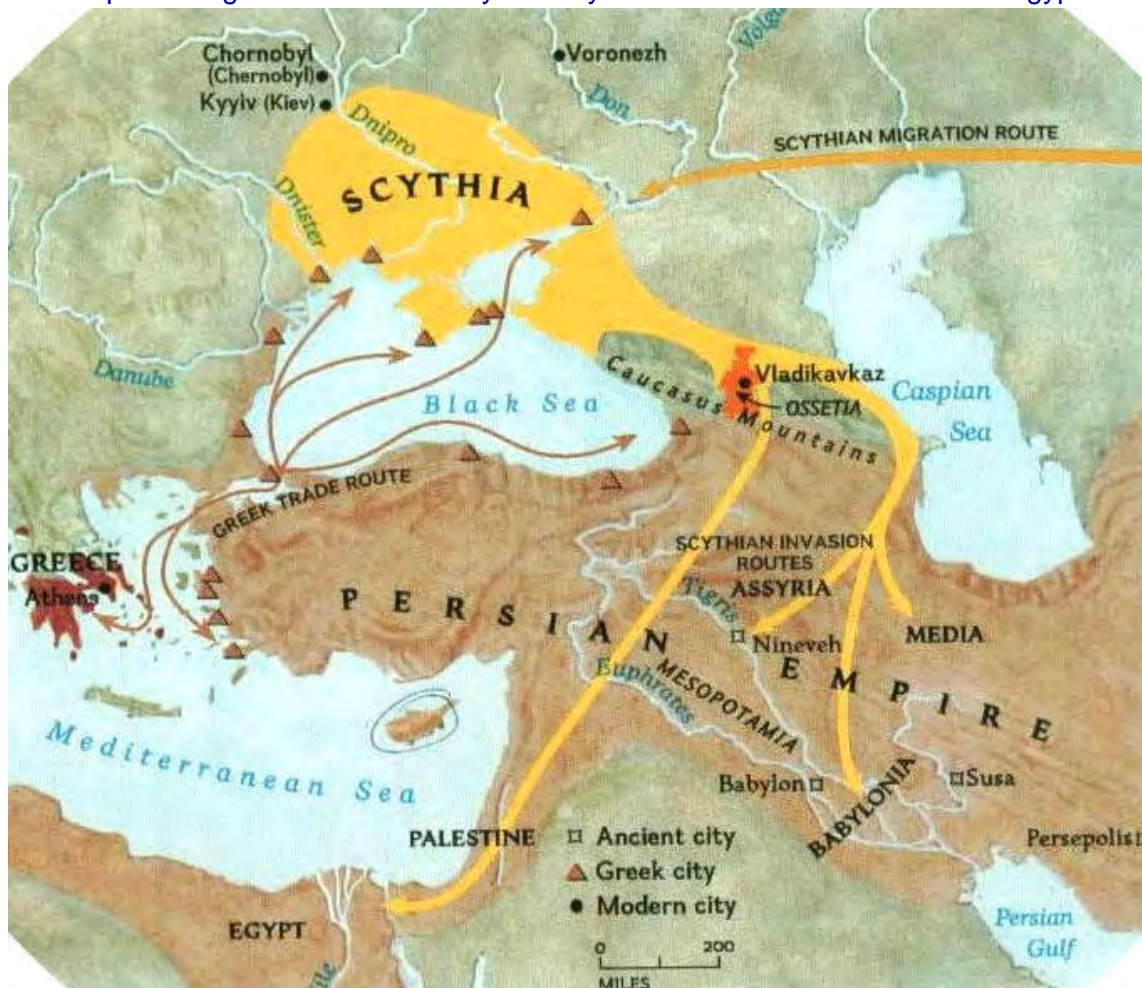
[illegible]

Chornobyl (Chernobyl)
Kyyiv (Kiev)
Voronezh
Volga
Don
Dnipro
Dnister
SCYTHIA
SCYTHIAN MIGRATION ROUTE
Danube
Black Sea
Caucasus Mountains
Vladikavkaz
OSSETIA
Caspian Sea
GREEK TRADE ROUTE
GREECE
Athens
SCYTHIAN INVASION ROUTES
ASSYRIA
Tigris
Nineveh
MEDIA
PERSIAN EMPIRE
Euphrates
MESOPOTAMIA
Mediterranean Sea
Babylon
BABYLONIA
Susa
Persepolis
PALESTINE
Ancient city
Greek city
Modern city
EGYPT
Nile
0 200
MILES
Persian Gulf